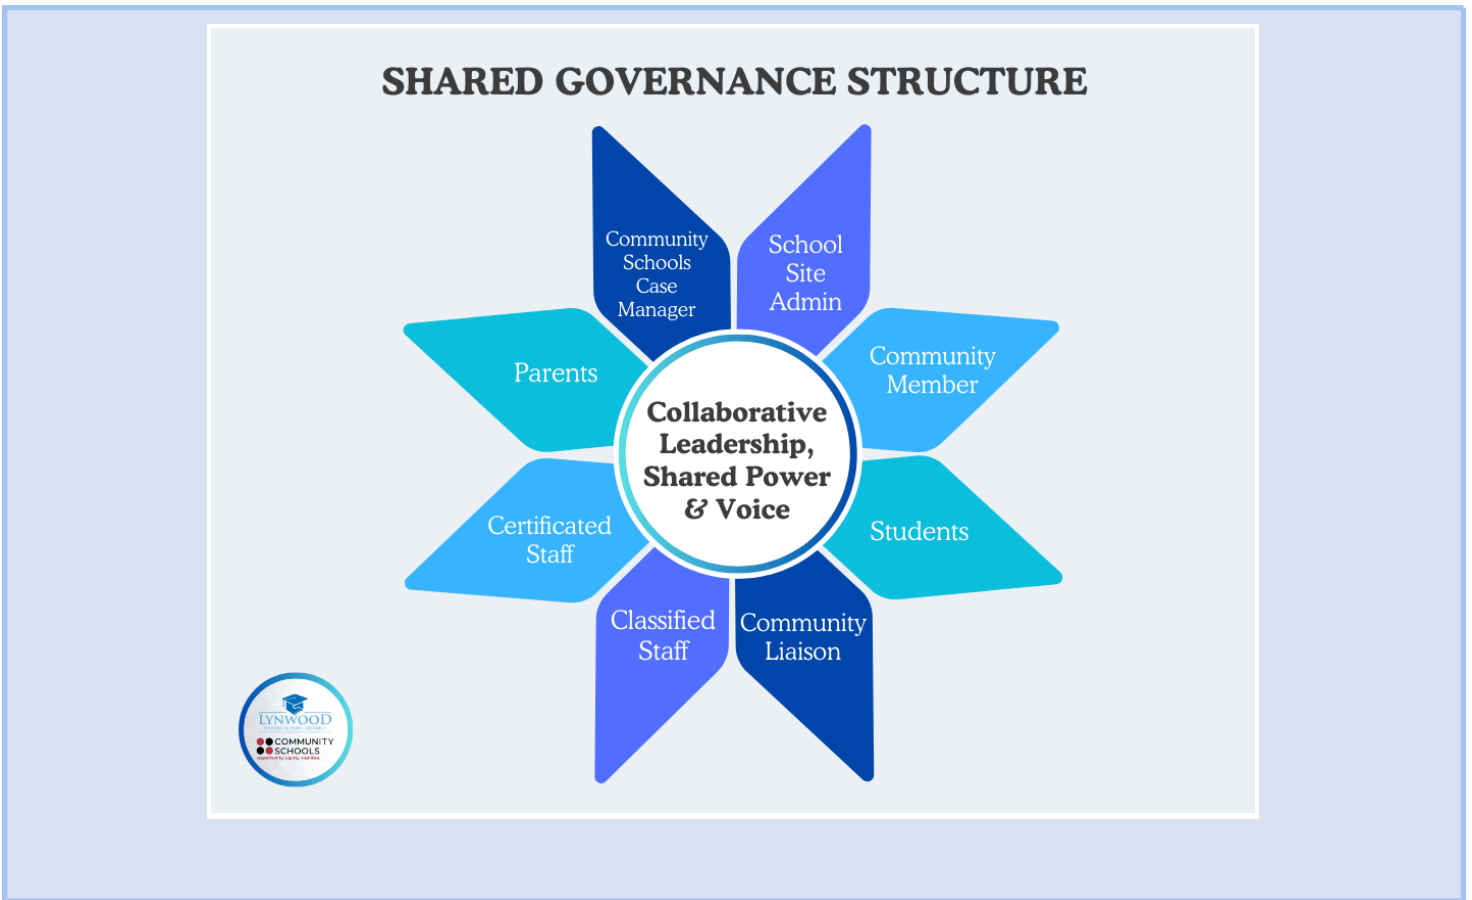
SHARED GOVERNANCE STRUCTURE

Community Schools Case Manager

School Site Admin

Parents

Community Member

Collaborative Leadership, Shared Power & Voice

Certificated Staff

Students

Classified Staff

Community Liaison

LYNWOOD
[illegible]
COMMUNITY SCHOOLS
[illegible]